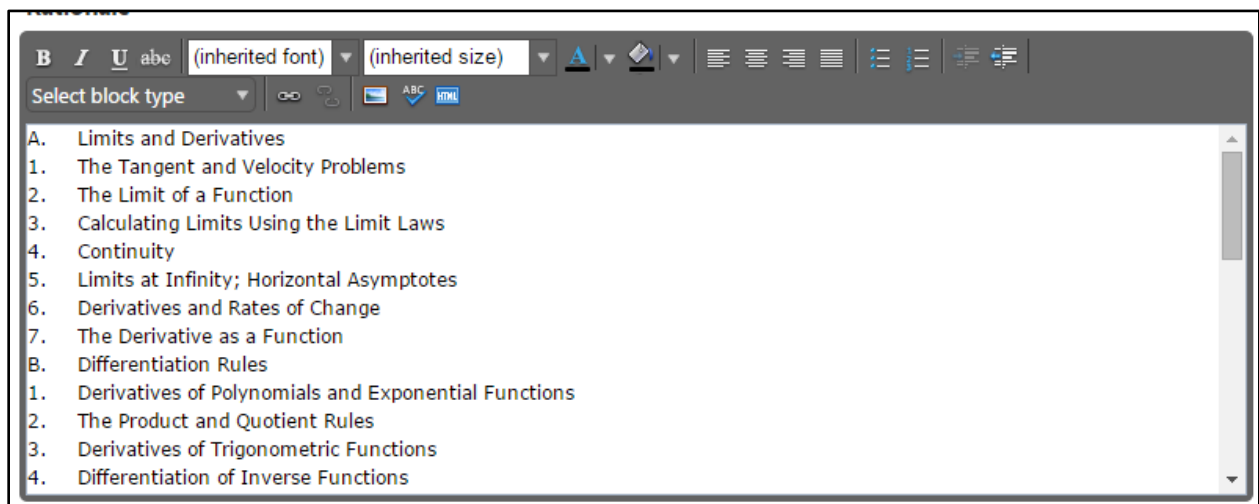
B I U abc (inherited font) (inherited size)
Select block type
ABC HTML

A. Limits and Derivatives
1. The Tangent and Velocity Problems
2. The Limit of a Function
3. Calculating Limits Using the Limit Laws
4. Continuity
5. Limits at Infinity; Horizontal Asymptotes
6. Derivatives and Rates of Change
7. The Derivative as a Function
B. Differentiation Rules
1. Derivatives of Polynomials and Exponential Functions
2. The Product and Quotient Rules
3. Derivatives of Trigonometric Functions
4. Differentiation of Inverse Functions